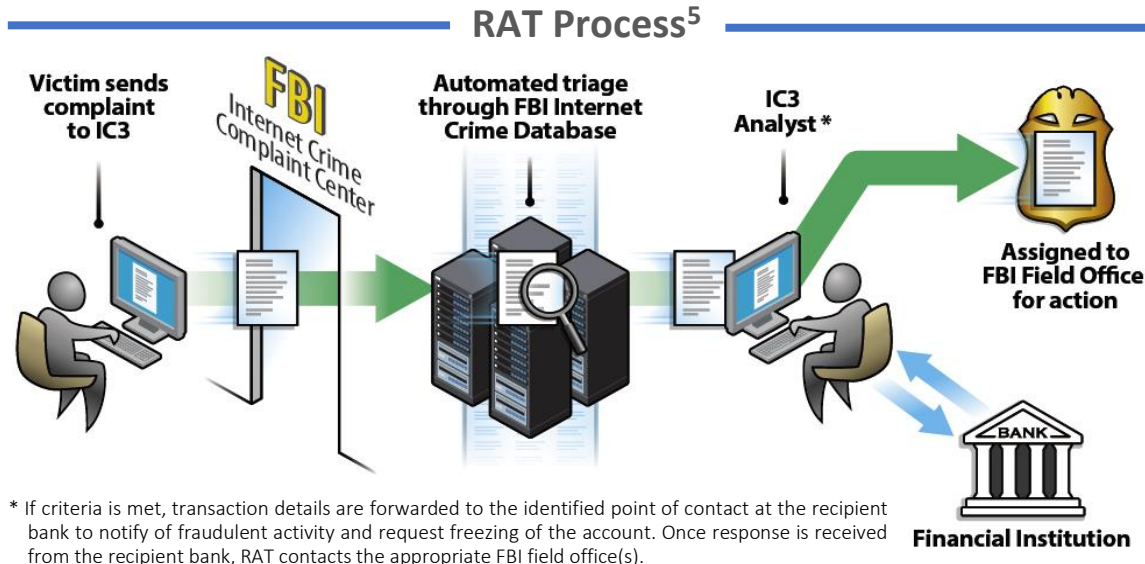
RAT Process$^5$

Victim sends complaint to IC3

FBI
Internet Crime Complaint Center

Automated triage through FBI Internet Crime Database

IC3 Analyst *

Assigned to FBI Field Office for action

BANK

Financial Institution

* If criteria is met, transaction details are forwarded to the identified point of contact at the recipient bank to notify of fraudulent activity and request freezing of the account. Once response is received from the recipient bank, RAT contacts the appropriate FBI field office(s).